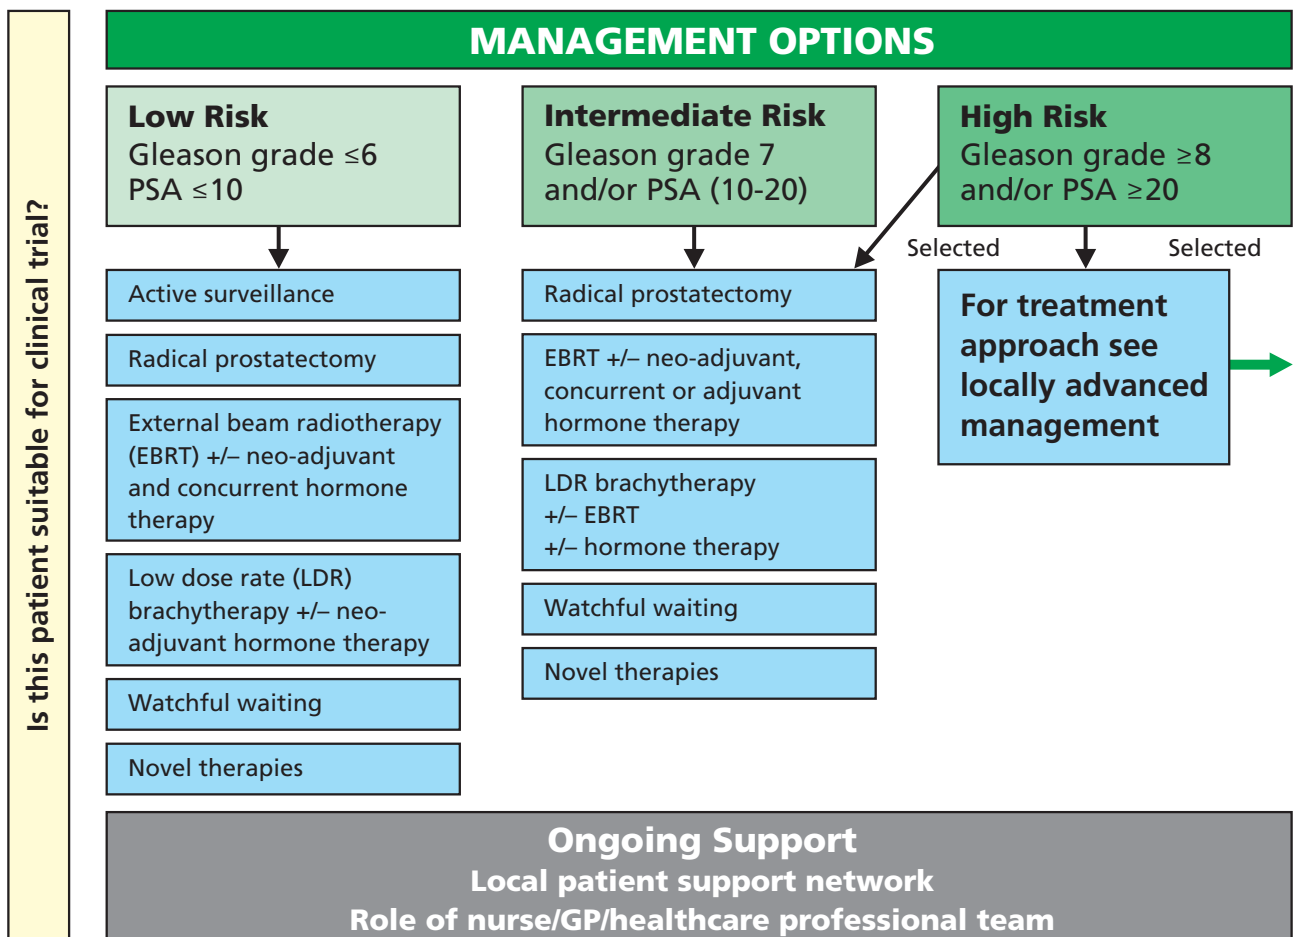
Is this patient suitable for clinical trial?

MANAGEMENT OPTIONS

**Low Risk**
Gleason grade ≤6
PSA ≤10

Active surveillance

Radical prostatectomy

External beam radiotherapy (EBRT) +/– neo-adjuvant and concurrent hormone therapy

Low dose rate (LDR) brachytherapy +/– neo-adjuvant hormone therapy

Watchful waiting

Novel therapies

**Intermediate Risk**
Gleason grade 7
and/or PSA (10-20)

Radical prostatectomy

EBRT +/– neo-adjuvant, concurrent or adjuvant hormone therapy

LDR brachytherapy
+/– EBRT
+/– hormone therapy

Watchful waiting

Novel therapies

**High Risk**
Gleason grade ≥8
and/or PSA ≥20

Selected

Selected

For treatment approach see locally advanced management

Ongoing Support
Local patient support network
Role of nurse/GP/healthcare professional team